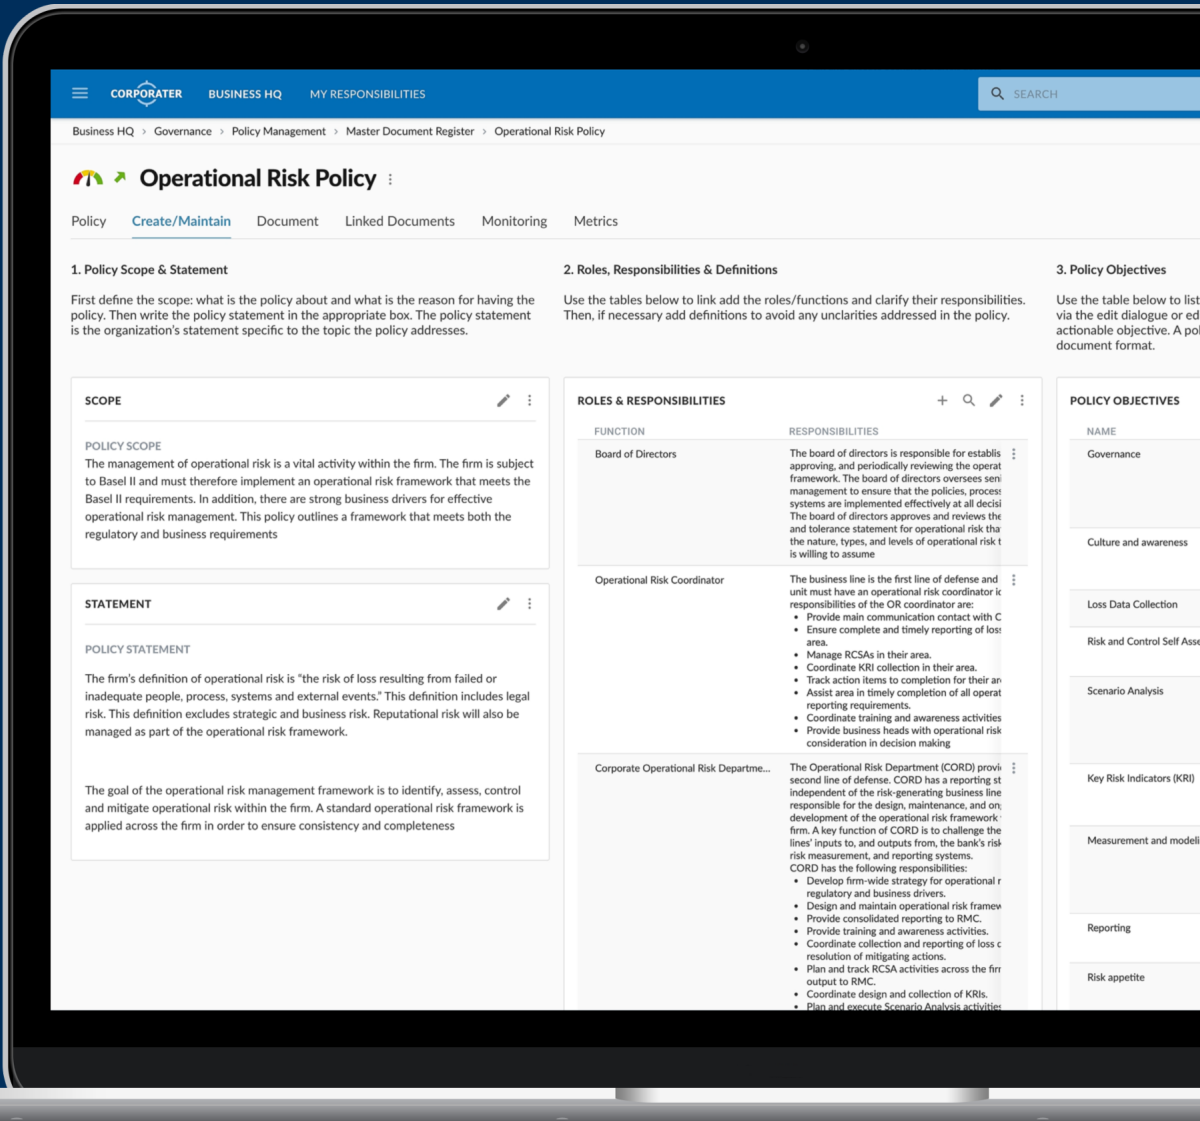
CORPORATER BUSINESS HQ MY RESPONSIBILITIES SEARCH

Business HQ > Governance > Policy Management > Master Document Register > Operational Risk Policy

Operational Risk Policy

Policy Create/Maintain Document Linked Documents Monitoring Metrics

1. Policy Scope & Statement

First define the scope: what is the policy about and what is the reason for having the policy. Then write the policy statement in the appropriate box. The policy statement is the organization's statement specific to the topic the policy addresses.

2. Roles, Responsibilities & Definitions

Use the tables below to link add the roles/functions and clarify their responsibilities. Then, if necessary add definitions to avoid any unclarities addressed in the policy.

3. Policy Objectives

Use the table below to list via the edit dialogue or ed actionable objective. A pol document format.

SCOPE

POLICY SCOPE
The management of operational risk is a vital activity within the firm. The firm is subject to Basel II and must therefore implement an operational risk framework that meets the Basel II requirements. In addition, there are strong business drivers for effective operational risk management. This policy outlines a framework that meets both the regulatory and business requirements

STATEMENT

POLICY STATEMENT
The firm's definition of operational risk is "the risk of loss resulting from failed or inadequate people, process, systems and external events." This definition includes legal risk. This definition excludes strategic and business risk. Reputational risk will also be managed as part of the operational risk framework.

The goal of the operational risk management framework is to identify, assess, control and mitigate operational risk within the firm. A standard operational risk framework is applied across the firm in order to ensure consistency and completeness

ROLES & RESPONSIBILITIES

| FUNCTION | RESPONSIBILITIES |
|---|---|
| Board of Directors | The board of directors is responsible for establis approving, and periodically reviewing the operat framework. The board of directors oversees seni management to ensure that the policies, process systems are implemented effectively at all decisi The board of directors approves and reviews the and tolerance statement for operational risk tha the nature, types, and levels of operational risk t is willing to assume |
| Operational Risk Coordinator | The business line is the first line of defense and unit must have an operational risk coordinator ic responsibilities of the OR coordinator are: • Provide main communication contact with C • Ensure complete and timely reporting of loss area. • Manage RCSAs in their area. • Coordinate KRI collection in their area. • Track action items to completion for their ar • Assist area in timely completion of all operat reporting requirements. • Coordinate training and awareness activities • Provide business heads with operational risk consideration in decision making |
| Corporate Operational Risk Departme... | The Operational Risk Department (CORD) provi second line of defense. CORD has a reporting st independent of the risk-generating business line responsible for the design, maintenance, and on development of the operational risk framework firm. A key function of CORD is to challenge the lines' inputs to, and outputs from, the bank's risk risk measurement, and reporting systems. CORD has the following responsibilities: • Develop firm-wide strategy for operational r regulatory and business drivers. • Design and maintain operational risk framew • Provide consolidated reporting to RMC. • Provide training and awareness activities. • Coordinate collection and reporting of loss c resolution of mitigating actions. • Plan and track RCSA activities across the fir output to RMC. • Coordinate design and collection of KRIs. • Plan and execute Scenario Analysis activities |

POLICY OBJECTIVES

| NAME |
|---|
| Governance |
| Culture and awareness |
| Loss Data Collection |
| Risk and Control Self Asse |
| Scenario Analysis |
| Key Risk Indicators (KRI) |
| Measurement and modeli |
| Reporting |
| Risk appetite |